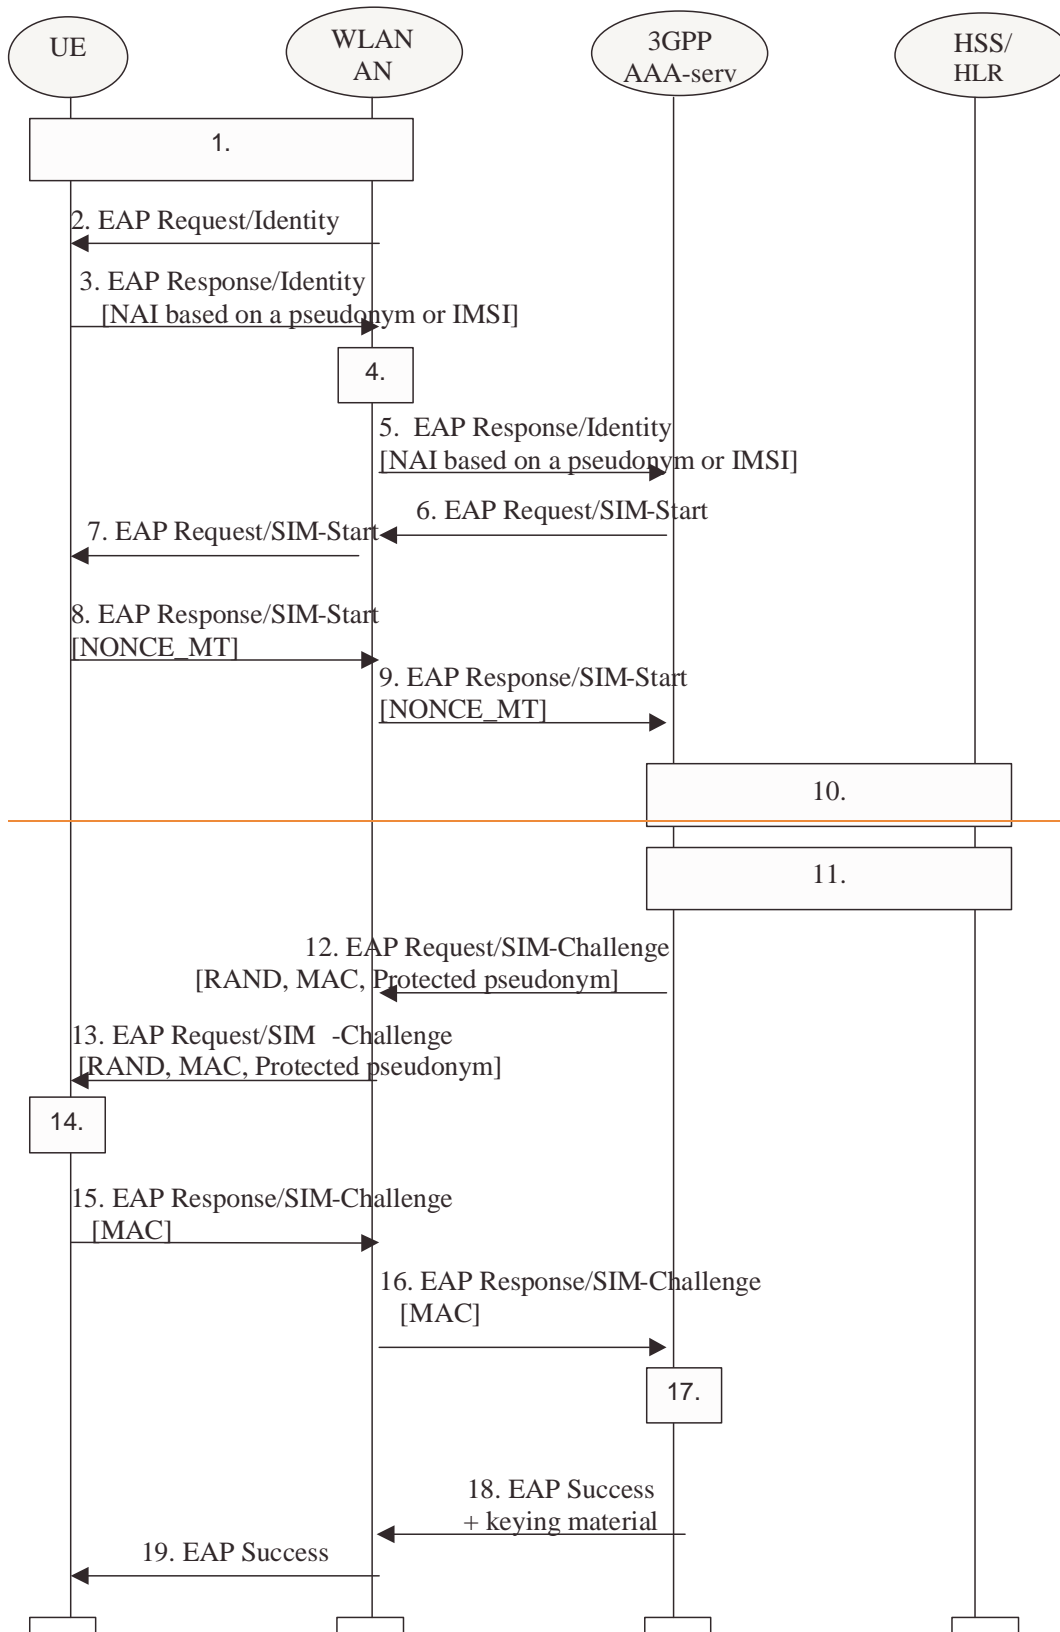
UE

WLAN AN

3GPP AAA-serv

HSS/ HLR

1.

2. EAP Request/Identity

3. EAP Response/Identity [NAI based on a pseudonym or IMSI]

4.

5. EAP Response/Identity [NAI based on a pseudonym or IMSI]

6. EAP Request/SIM-Start

7. EAP Request/SIM-Start

8. EAP Response/SIM-Start [NONCE_MT]

9. EAP Response/SIM-Start [NONCE_MT]

10.

11.

12. EAP Request/SIM-Challenge [RAND, MAC, Protected pseudonym]

13. EAP Request/SIM -Challenge [RAND, MAC, Protected pseudonym]

14.

15. EAP Response/SIM-Challenge [MAC]

16. EAP Response/SIM-Challenge [MAC]

17.

18. EAP Success + keying material

19. EAP Success